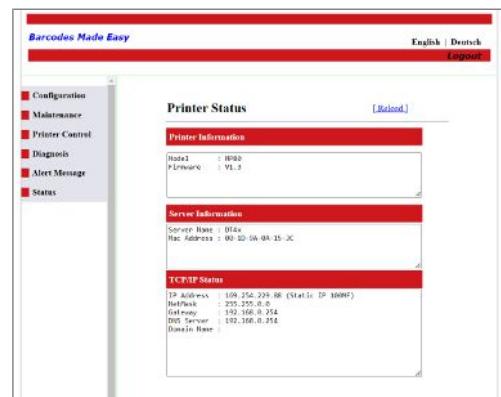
Barcodes Made Easy

English | Deutsch

Logout

Configuration
Maintenance
Printer Control
Diagnosis
Alert Message
Status

Printer Status

[ Reload ]

Printer Information

Model : MP80
Firmware : V1.3

Server Information

Server Name : DT4x
Mac Address : 00-1D-9A-0A-15-3C

TCP/IP Status

IP Address : 169.254.229.88 (Static IP 100MF)
NetMask : 255.255.0.0
Gateway : 192.168.0.254
DNS Server : 192.168.0.254
Domain Name :